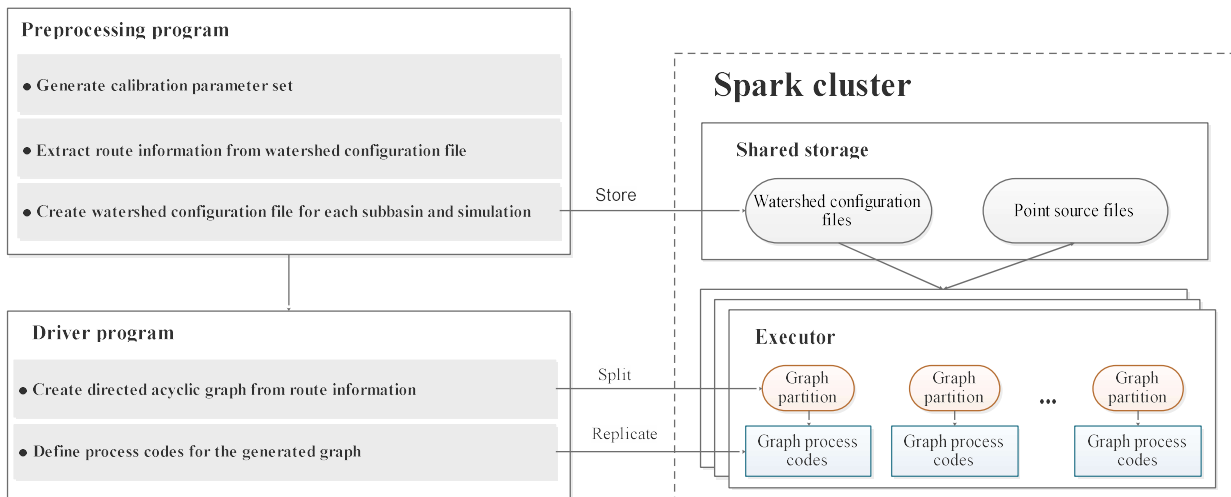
Preprocessing program

● Generate calibration parameter set

● Extract route information from watershed configuration file

● Create watershed configuration file for each subbasin and simulation

Store

Spark cluster

Shared storage

Watershed configuration files

Point source files

Driver program

● Create directed acyclic graph from route information

● Define process codes for the generated graph

Split

Replicate

Executor

Graph partition

Graph partition

...

Graph partition

Graph process codes

Graph process codes

Graph process codes